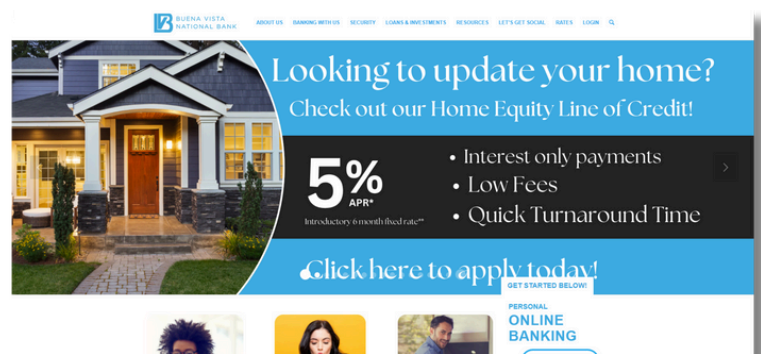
BUENA VISTA NATIONAL BANK

ABOUT US BANKING WITH US SECURITY LOANS & INVESTMENTS RESOURCES LET'S GET SOCIAL RATES LOGIN

Looking to update your home?

Check out our Home Equity Line of Credit!

5% APR*

Introductory 6 month fixed rate**

• Interest only payments
• Low Fees
• Quick Turnaround Time

Click here to apply today!

GET STARTED BELOW!

PERSONAL
ONLINE BANKING